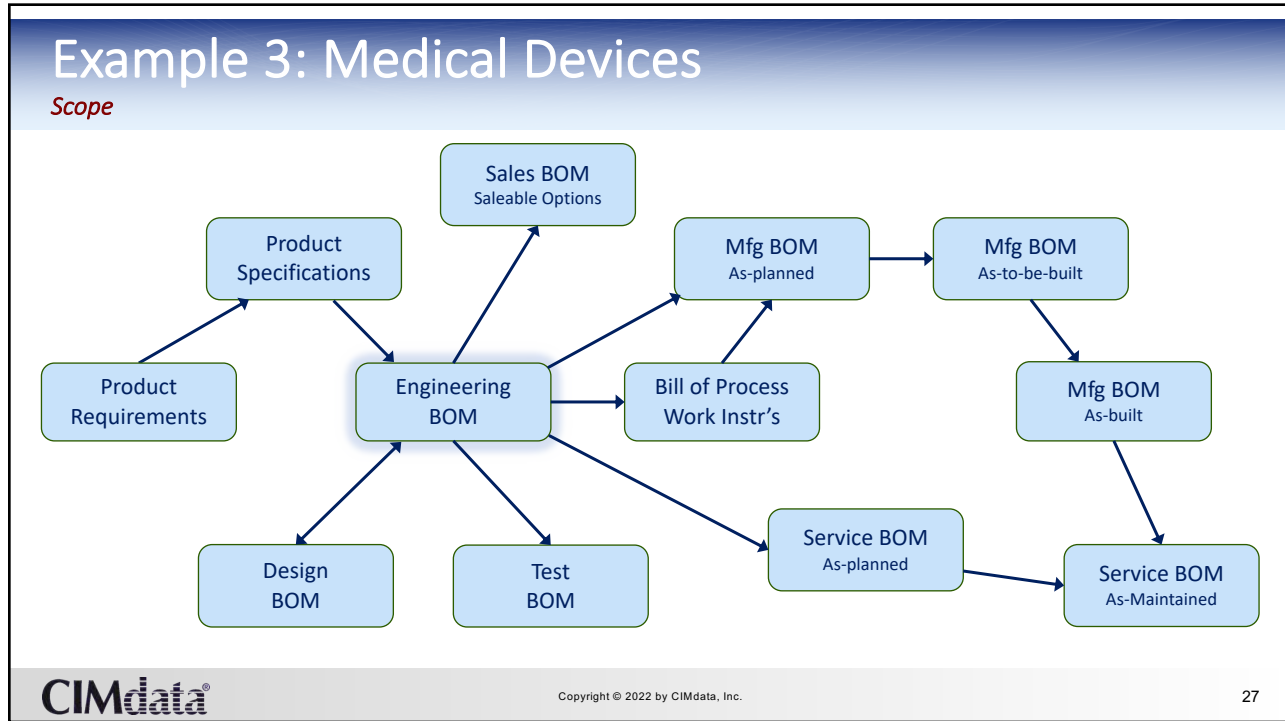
Example 3: Medical Devices

Scope

Sales BOM
Saleable Options

Product Specifications

Mfg BOM
As-planned

Mfg BOM
As-to-be-built

Product Requirements

Engineering BOM

Bill of Process
Work Instr's

Mfg BOM
As-built

Service BOM
As-planned

Design BOM

Test BOM

Service BOM
As-Maintained

CIMdata®

Copyright © 2022 by CIMdata, Inc.

27